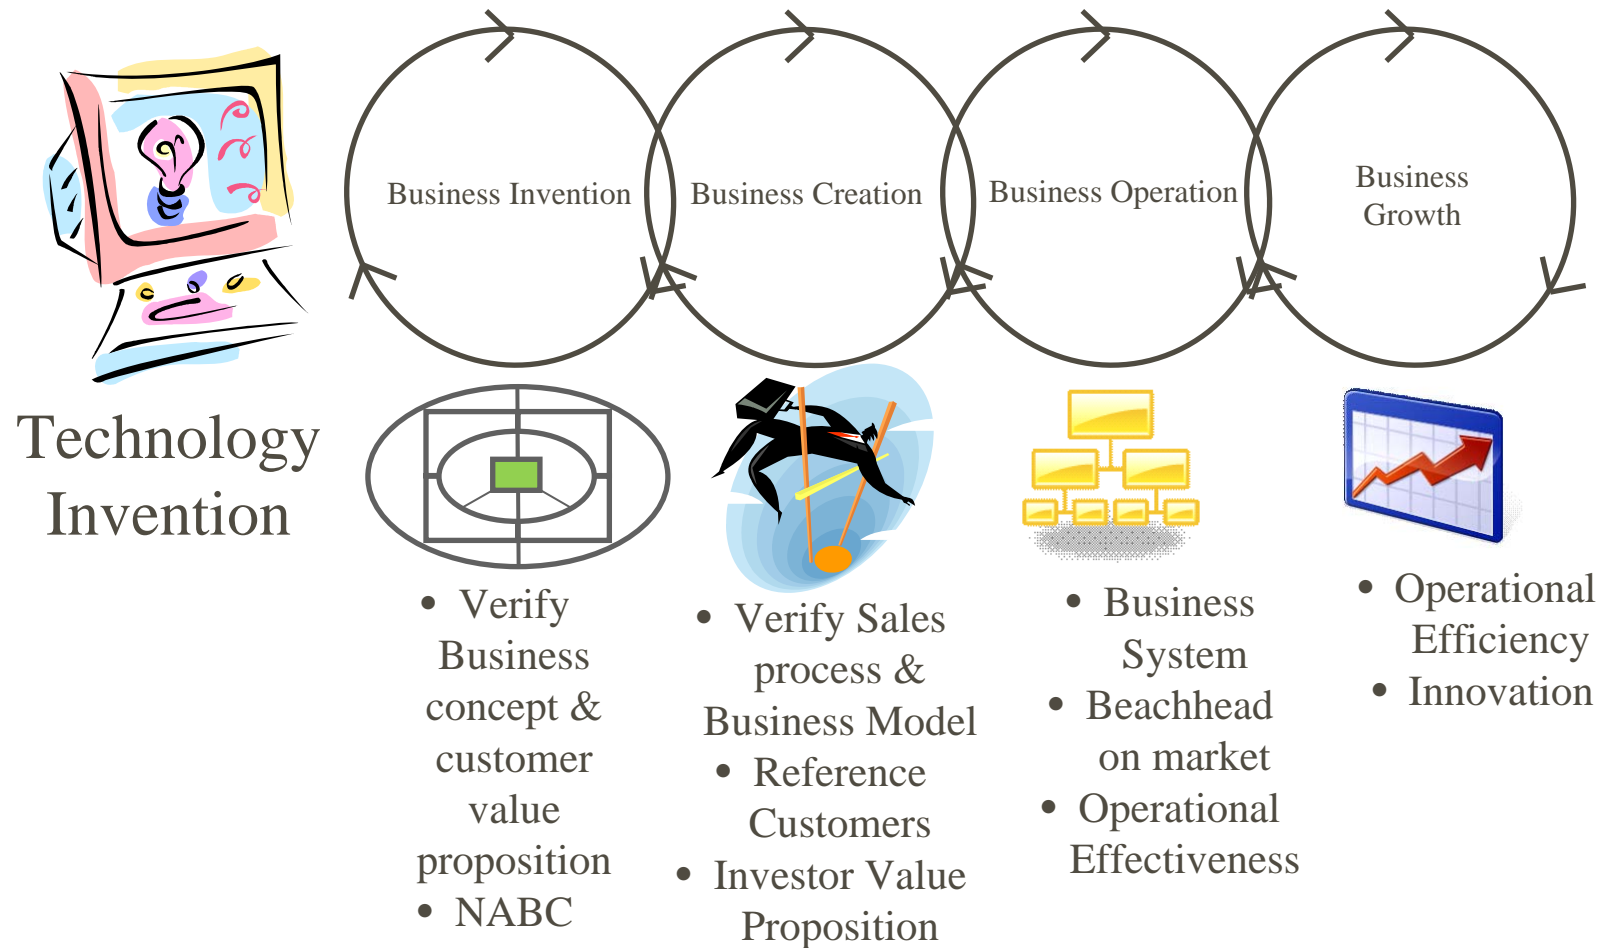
Technology Invention

Business Invention

Business Creation

Business Operation

Business Growth

- Verify Business concept & customer value proposition
- NABC

- Verify Sales process & Business Model
- Reference Customers
- Investor Value Proposition

- Business System
- Beachhead on market
- Operational Effectiveness

- Operational Efficiency
- Innovation